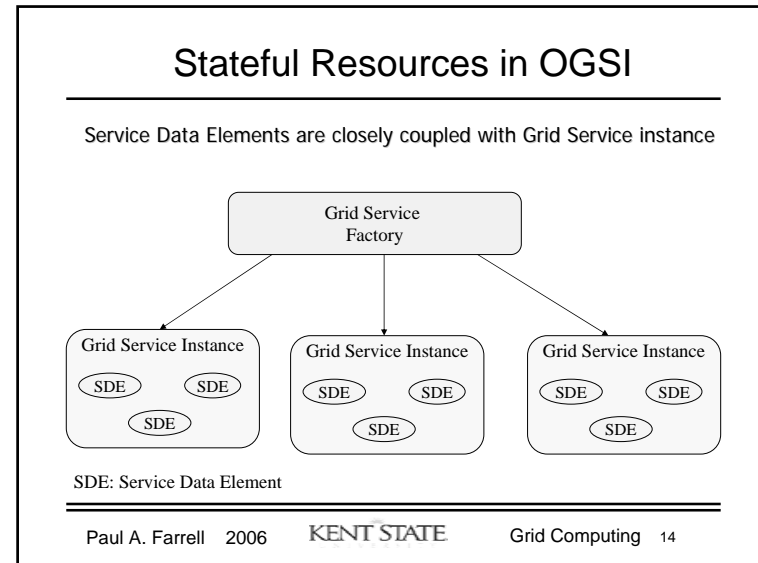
Stateful Resources in OGSI

Service Data Elements are closely coupled with Grid Service instance

Grid Service Factory

Grid Service Instance
SDE
SDE
SDE

Grid Service Instance
SDE
SDE
SDE

Grid Service Instance
SDE
SDE
SDE

SDE: Service Data Element

Paul A. Farrell 2006 KENT STATE Grid Computing 14